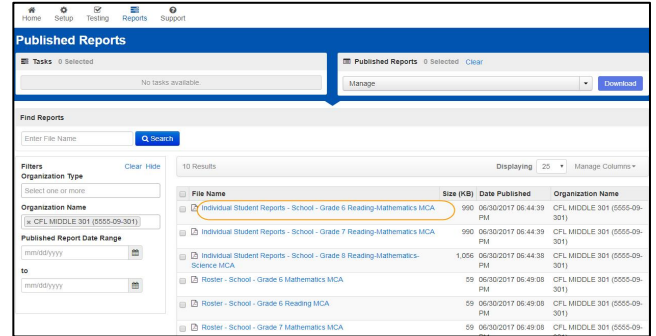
Home Setup Testing Reports Support

Published Reports

Tasks 0 Selected

No tasks available

Published Reports 0 Selected Clear

Manage

Download

Find Reports

Enter File Name

Search

Filters Clear Hide

Organization Type

Select one or more

Organization Name

× CFL MIDDLE 301 (5555-09-301)

Published Report Date Range

mm/dd/yyyy

to

mm/dd/yyyy

10 Results

Displaying 25 Manage Columns

| File Name | Size (KB) | Date Published | Organization Name |
|---|---|---|---|
| Individual Student Reports - School - Grade 6 Reading-Mathematics MCA | 990 | 06/30/2017 06:44:39 PM | CFL MIDDLE 301 (5555-09-301) |
| Individual Student Reports - School - Grade 7 Reading-Mathematics MCA | 990 | 06/30/2017 06:44:39 PM | CFL MIDDLE 301 (5555-09-301) |
| Individual Student Reports - School - Grade 8 Reading-Mathematics-Science MCA | 1,056 | 06/30/2017 06:44:38 PM | CFL MIDDLE 301 (5555-09-301) |
| Roster - School - Grade 6 Mathematics MCA | 59 | 06/30/2017 06:49:08 PM | CFL MIDDLE 301 (5555-09-301) |
| Roster - School - Grade 6 Reading MCA | 59 | 06/30/2017 06:49:08 PM | CFL MIDDLE 301 (5555-09-301) |
| Roster - School - Grade 7 Mathematics MCA | 59 | 06/30/2017 06:49:08 | CFL MIDDLE 301 (5555-09- |